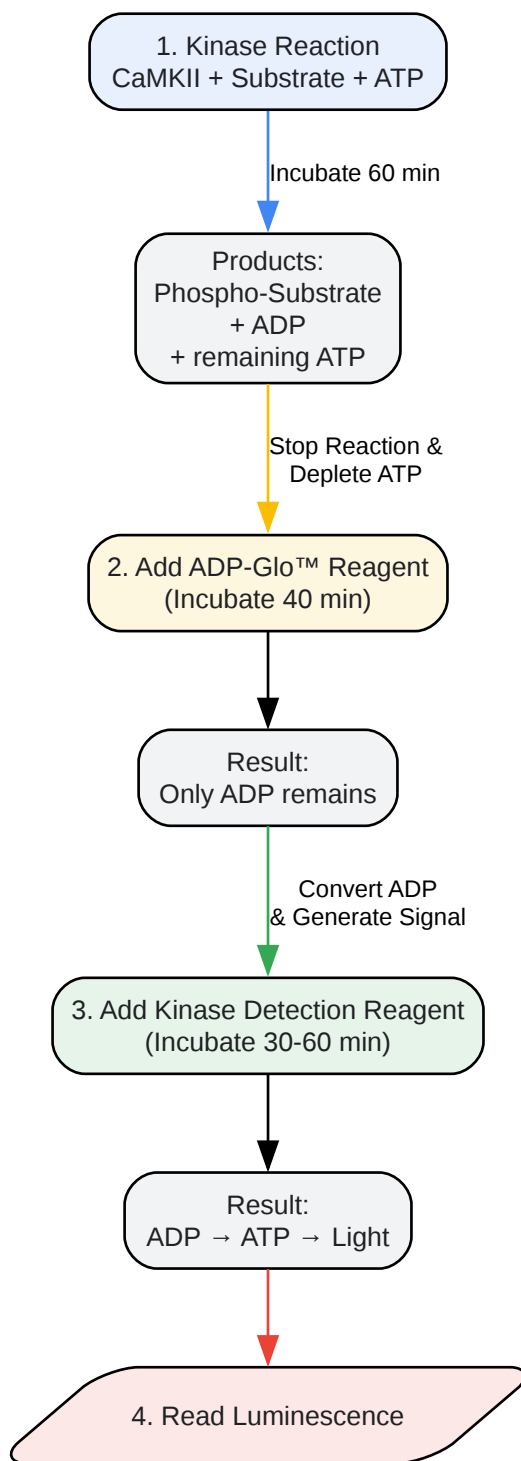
1. Kinase Reaction
CaMKII + Substrate + ATP

Incubate 60 min

Products:
Phospho-Substrate
+ ADP
+ remaining ATP

Stop Reaction &
Deplete ATP

2. Add ADP-Glo™ Reagent
(Incubate 40 min)

Result:
Only ADP remains

Convert ADP
& Generate Signal

3. Add Kinase Detection Reagent
(Incubate 30-60 min)

Result:
ADP → ATP → Light

4. Read Luminescence